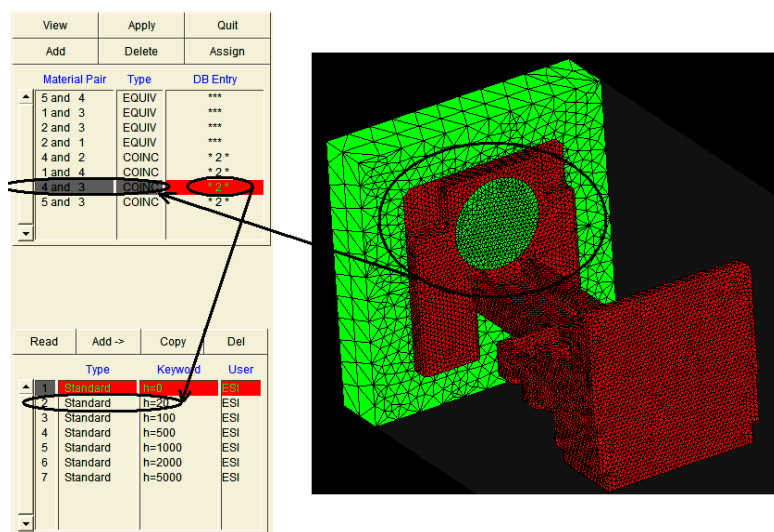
View | Apply | Quit
Add | Delete | Assign

| Material Pair | Type | DB Entry |
|---|---|---|
| 5 and 4 | EQUIV | *** |
| 1 and 3 | EQUIV | *** |
| 2 and 3 | EQUIV | *** |
| 2 and 1 | EQUIV | *** |
| 4 and 2 | COINC | * 2 * |
| 1 and 4 | COINC | * 2 * |
| 4 and 3 | COINC | * 2 * |
| 5 and 3 | COINC | * 2 * |

Read | Add -> | Copy | Del

| | Type | Keyword | User |
|---|---|---|---|
| 1 | Standard | h=0 | ESI |
| 2 | Standard | h=20 | ESI |
| 3 | Standard | h=100 | ESI |
| 4 | Standard | h=500 | ESI |
| 5 | Standard | h=1000 | ESI |
| 6 | Standard | h=2000 | ESI |
| 7 | Standard | h=5000 | ESI |